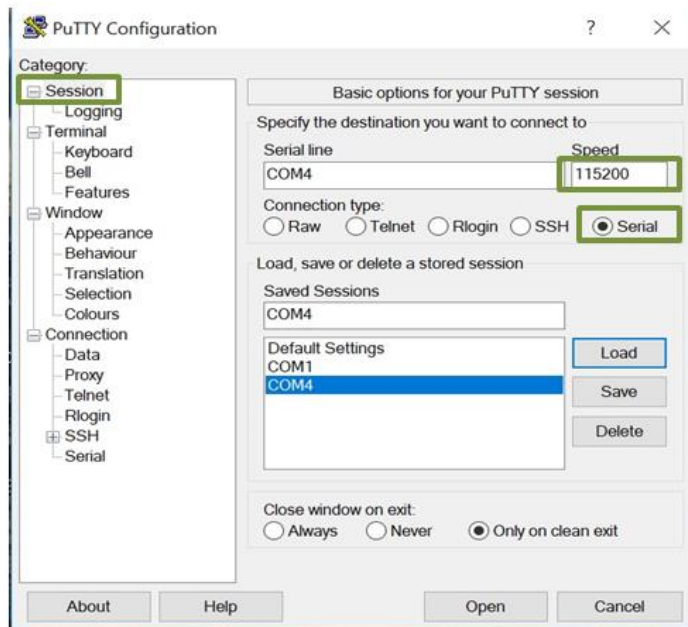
PuTTY Configuration ? ×

Category:
Session
Logging
Terminal
Keyboard
Bell
Features
Window
Appearance
Behaviour
Translation
Selection
Colours
Connection
Data
Proxy
Telnet
Rlogin
SSH
Serial

Basic options for your PuTTY session
Specify the destination you want to connect to
Serial line
COM4
Speed
115200
Connection type:
Raw Telnet Rlogin SSH Serial

Load, save or delete a stored session
Saved Sessions
COM4
Default Settings
COM1
COM4
Load
Save
Delete

Close window on exit:
Always Never Only on clean exit

About Help Open Cancel